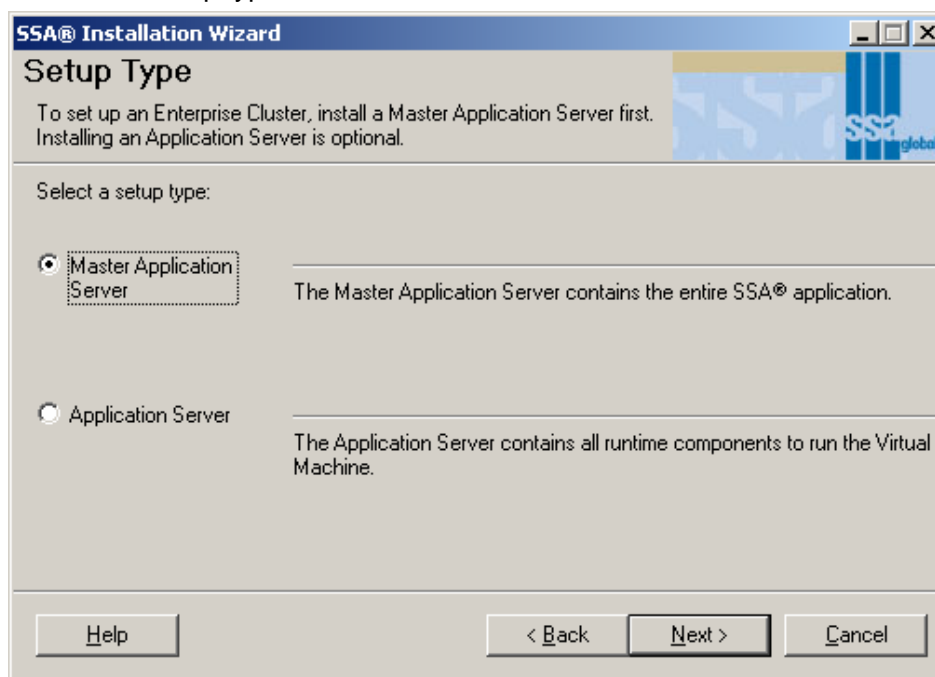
SSA® Installation Wizard

Setup Type

To set up an Enterprise Cluster, install a Master Application Server first. Installing an Application Server is optional.

SSA global

Select a setup type:

Master Application Server

The Master Application Server contains the entire SSA® application.

Application Server

The Application Server contains all runtime components to run the Virtual Machine.

Help

< Back

Next >

Cancel